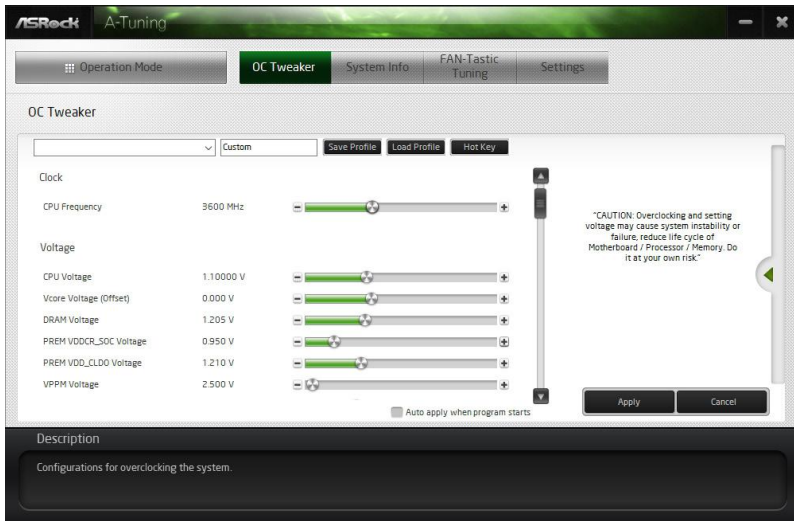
ASRock A-Tuning

Operation Mode OC Tweaker System Info FAN-Tastic Tuning Settings

OC Tweaker

Custom Save Profile Load Profile Hot Key

Clock

CPU Frequency 3600 MHz

Voltage

CPU Voltage 1.10000 V

Vcore Voltage (Offset) 0.000 V

DRAM Voltage 1.205 V

PREM VDDCR_SOC Voltage 0.950 V

PREM VDD_CLDO Voltage 1.210 V

VPPM Voltage 2.500 V

"CAUTION: Overclocking and setting voltage may cause system instability or failure, reduce life cycle of Motherboard / Processor / Memory. Do it at your own risk."

Auto apply when program starts

Apply Cancel

Description

Configurations for overclocking the system.